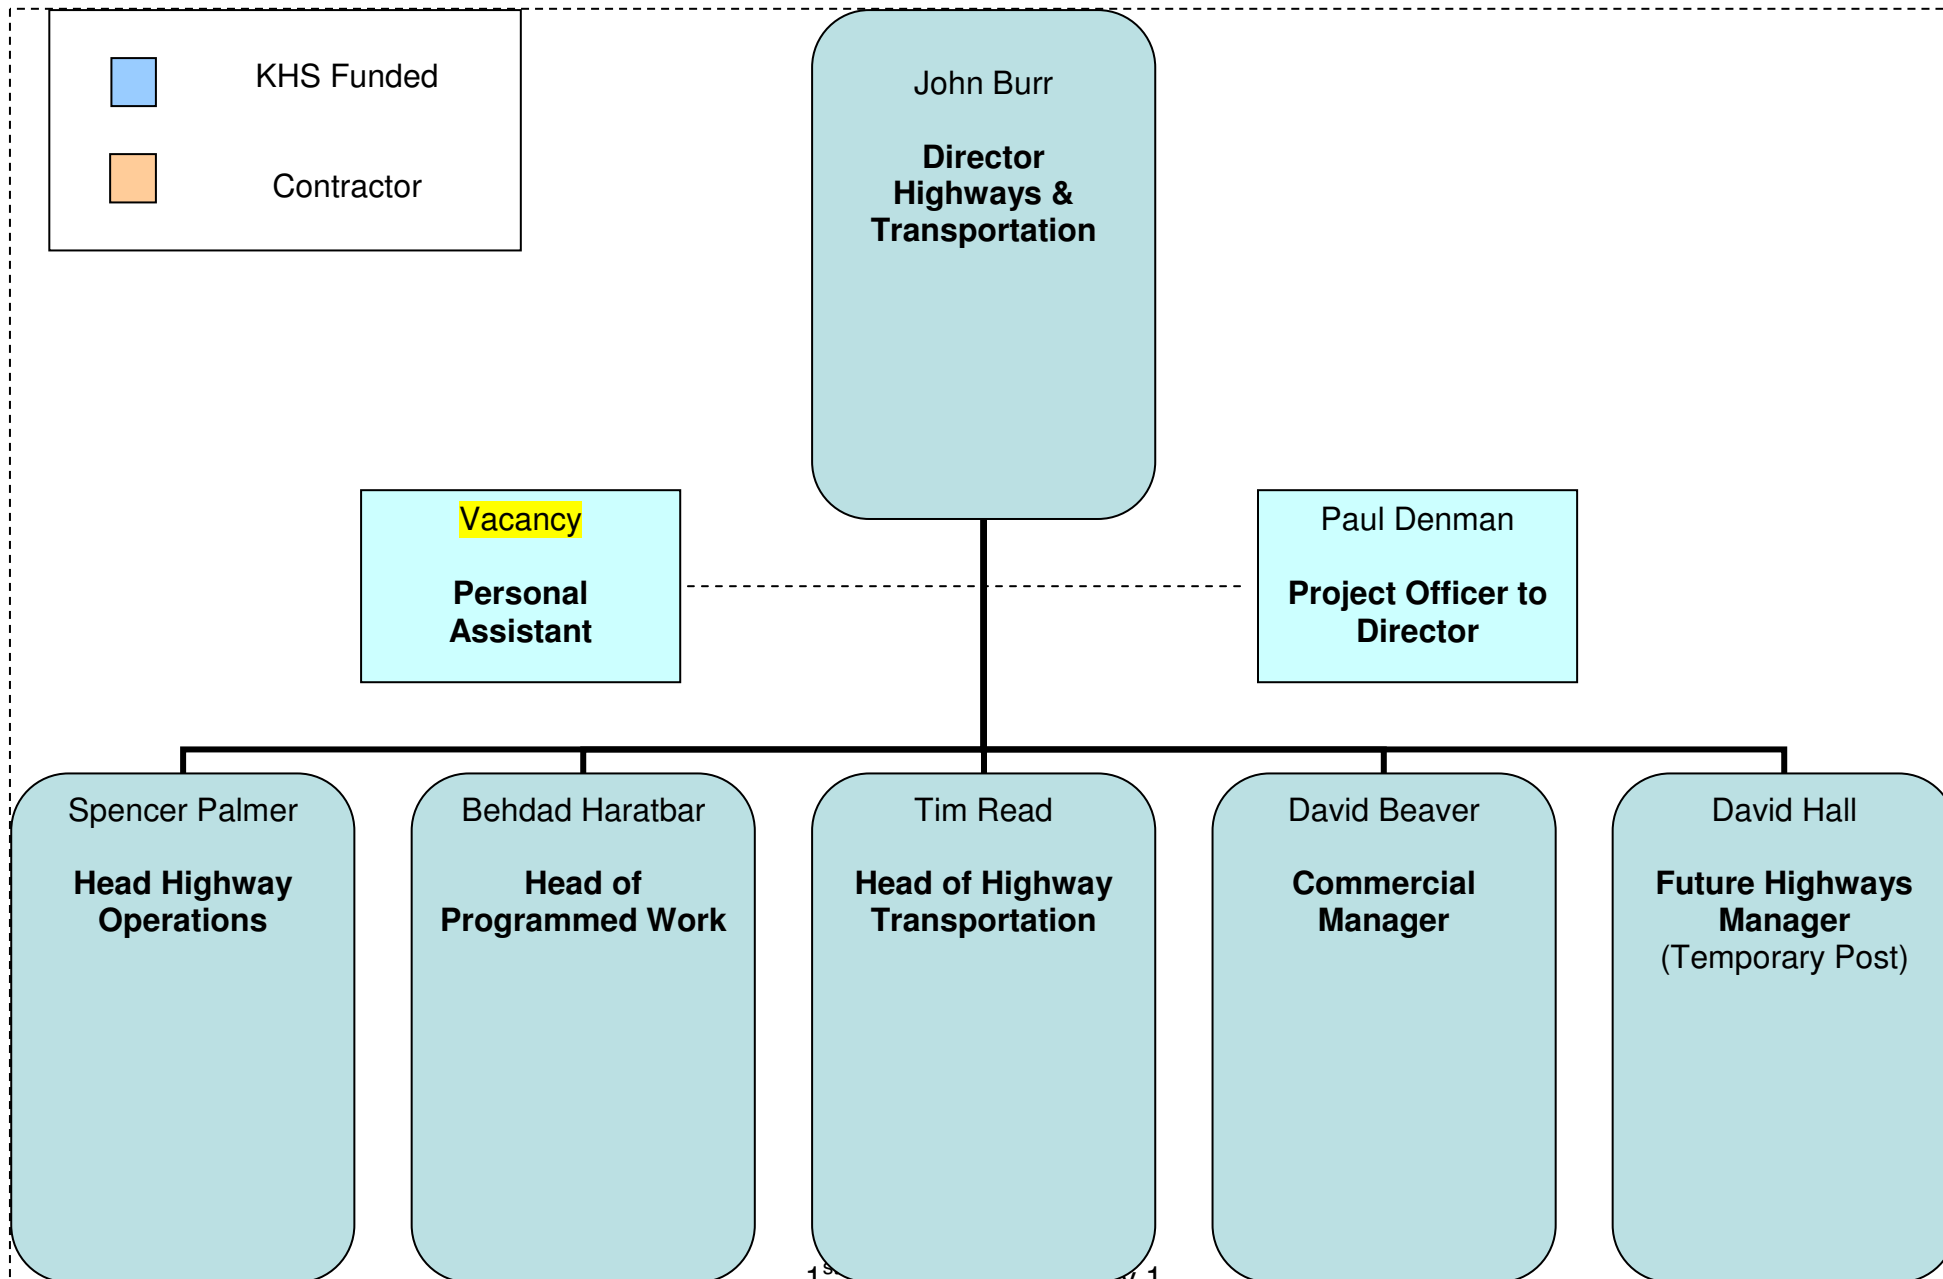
KHS Funded

Contractor

John Burr

Director Highways & Transportation

Vacancy

Personal Assistant

Paul Denman

Project Officer to Director

Spencer Palmer

Head Highway Operations

Behdad Haratbar

Head of Programmed Work

Tim Read

Head of Highway Transportation

David Beaver

Commercial Manager

David Hall

Future Highways Manager (Temporary Post)

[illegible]